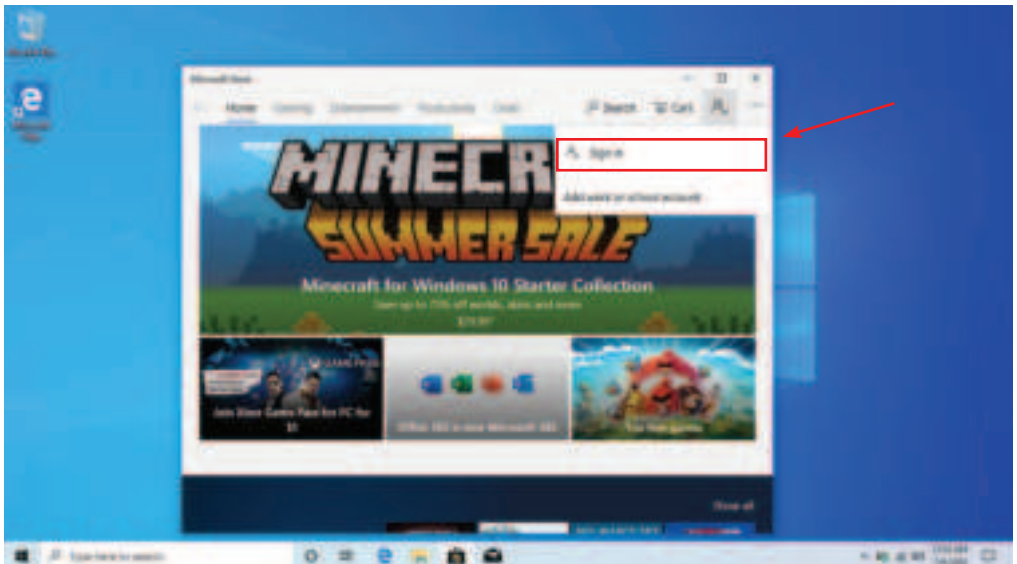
Recycle Bin

Microsoft Edge

Microsoft Store

Home Gaming Entertainment Productivity Deals

Search Cart

Sign in

Add work or school account

MINECR
SUMMER SALE

Minecraft for Windows 10 Starter Collection

Save up to 75% off worlds, skins and more

$19.99*

Join Xbox Game Pass for PC for $1

Office 365 is now Microsoft 365

Top free games

Show all

Type here to search